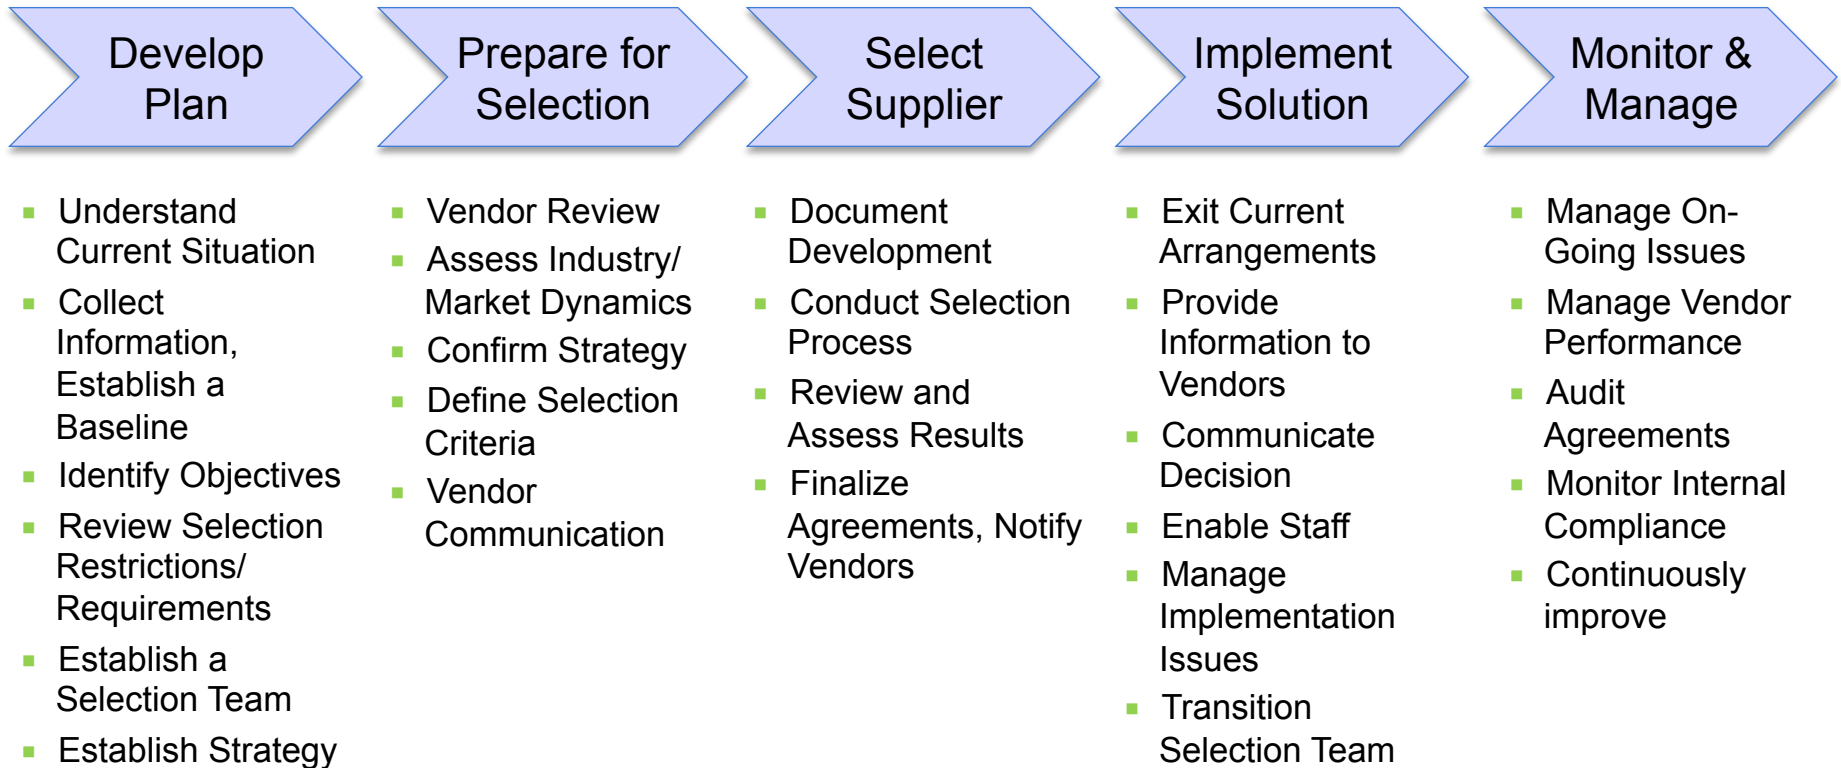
Develop Plan

- Understand Current Situation
- Collect Information, Establish a Baseline
- Identify Objectives
- Review Selection Restrictions/ Requirements
- Establish a Selection Team
- Establish Strategy

Prepare for Selection

- Vendor Review
- Assess Industry/ Market Dynamics
- Confirm Strategy
- Define Selection Criteria
- Vendor Communication

Select Supplier

- Document Development
- Conduct Selection Process
- Review and Assess Results
- Finalize Agreements, Notify Vendors

Implement Solution

- Exit Current Arrangements
- Provide Information to Vendors
- Communicate Decision
- Enable Staff
- Manage Implementation Issues
- Transition Selection Team

Monitor & Manage

- Manage On-Going Issues
- Manage Vendor Performance
- Audit Agreements
- Monitor Internal Compliance
- Continuously improve